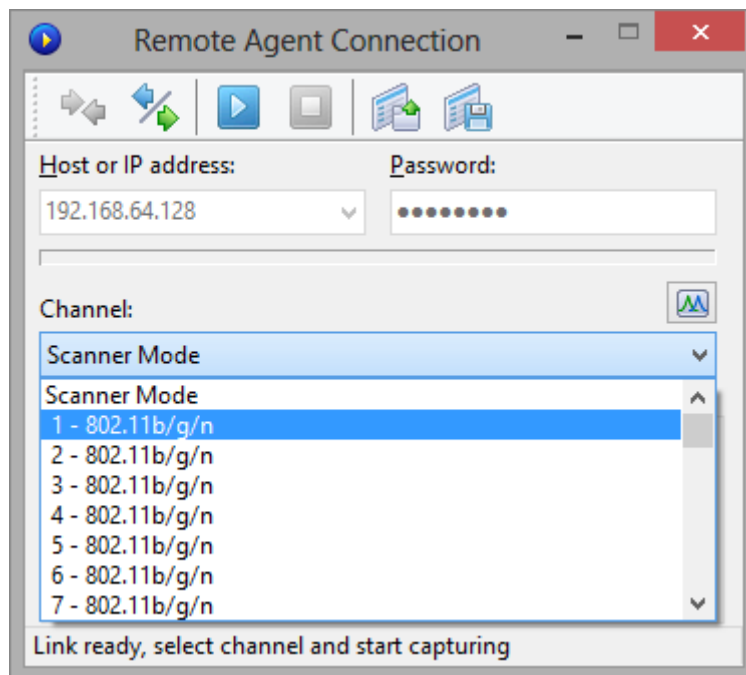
Remote Agent Connection

Host or IP address:
192.168.64.128

Password:
●●●●●●●●●

Channel:
Scanner Mode

Scanner Mode
1 - 802.11b/g/n
2 - 802.11b/g/n
3 - 802.11b/g/n
4 - 802.11b/g/n
5 - 802.11b/g/n
6 - 802.11b/g/n
7 - 802.11b/g/n

Link ready, select channel and start capturing